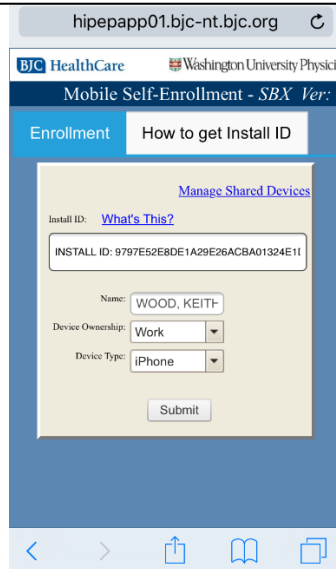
hipepapp01.bjc-nt.bjc.org

BJC HealthCare

Washington University Physici

Mobile Self-Enrollment - SBX Ver:

Enrollment

How to get Install ID

Manage Shared Devices

Install ID: What's This?

INSTALL ID: 9797E52E8DE1A29E26ACBA01324E1I

Name: WOOD, KEITH

Device Ownership: Work

Device Type: iPhone

Submit